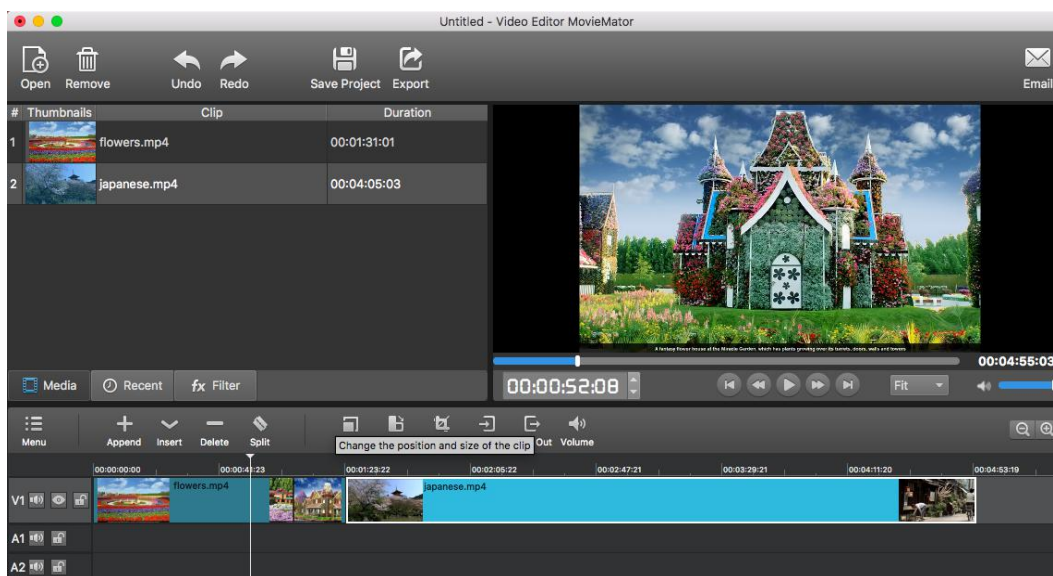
Untitled - Video Editor MovieMator

Open Remove Undo Redo Save Project Export Email

| # | Thumbnails | Clip | Duration |
|---|---|---|---|
| 1 | | flowers.mp4 | 00:01:31:01 |
| 2 | | japanese.mp4 | 00:04:05:03 |

A fantasy flower house at the Miracle Garden, which has plants growing over its turrets, doors, walls and fences

00:04:55:03

Media Recent Filter

00:00:52:08

Fit

Menu Append Insert Delete Split

Change the position and size of the clip Out Volume

00:00:00:00 00:00:41:23 00:01:23:22 00:02:05:22 00:02:47:21 00:03:29:21 00:04:11:20 00:04:53:19

V1 flowers.mp4 japanese.mp4

A1

A2